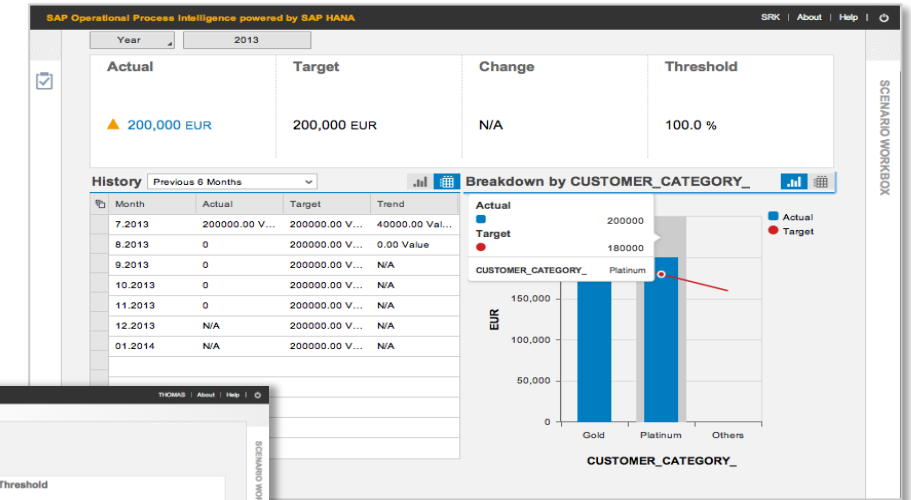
SAP Operational Process Intelligence powered by SAP HANA

SRK | About | Help |

Year 2013

| Actual | Target | Change | Threshold |
|---|---|---|---|
| 200,000 EUR | 200,000 EUR | N/A | 100.0 % |

SCENARIO WORKBOX

History Previous 6 Months

| Month | Actual | Target | Trend |
|---|---|---|---|
| 7.2013 | 200000.00 V... | 200000.00 V... | 40000.00 Val... |
| 8.2013 | 0 | 200000.00 V... | 0.00 Value |
| 9.2013 | 0 | 200000.00 V... | N/A |
| 10.2013 | 0 | 200000.00 V... | N/A |
| 11.2013 | 0 | 200000.00 V... | N/A |
| 12.2013 | N/A | 200000.00 V... | N/A |
| 01.2014 | N/A | 200000.00 V... | N/A |

Breakdown by CUSTOMER_CATEGORY_

Actual
200000
Target
180000
CUSTOMER_CATEGORY_ Platinum

Actual
Target

EUR
150,000
100,000
50,000
0
Gold Platinum Others
CUSTOMER_CATEGORY_

THOMAS | About | Help |
SCENARIO WO
Threshold